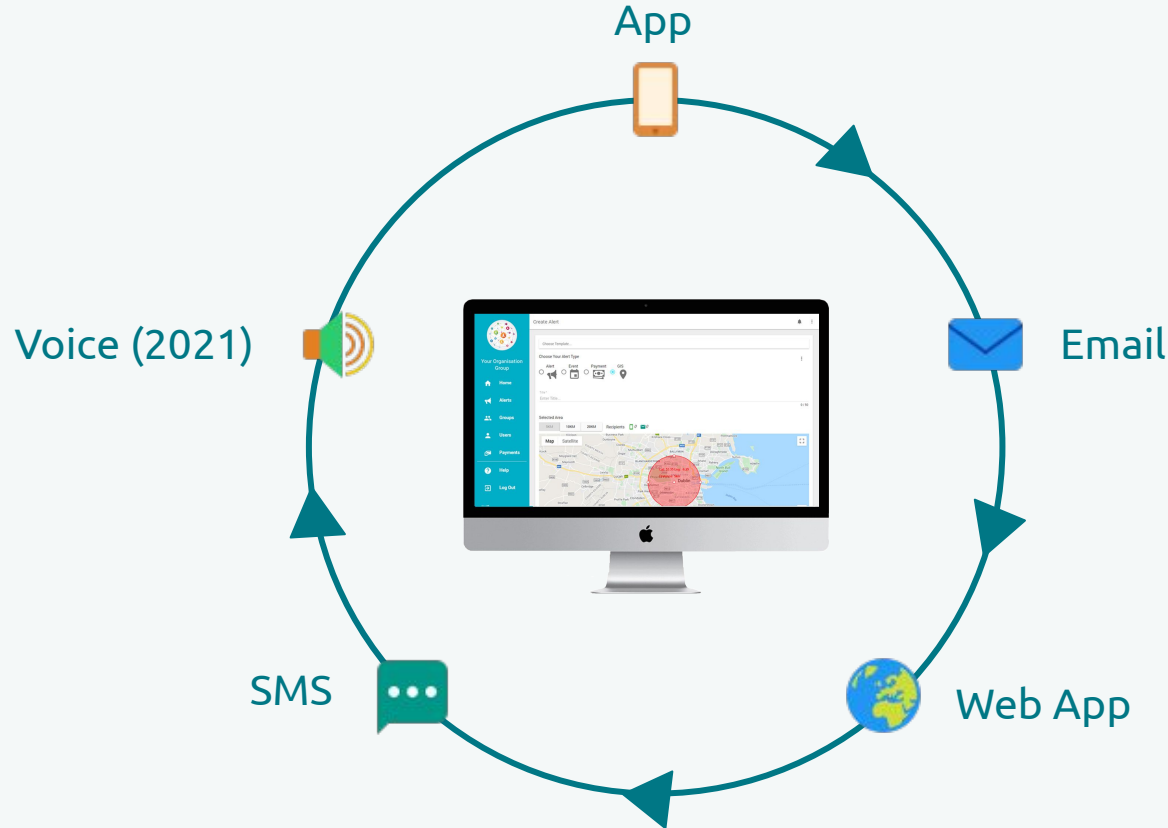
App

Email

Web App

SMS

Voice (2021)

Create Alert

Your Organisation Group

Home

Alerts

Groups

Users

Payments

Help

Log Out

Choose Template...

Choose Your Alert Type

Alert

Event

Payment

GIS

Title

Enter Title...

0 / 35

Selected Area

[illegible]

1KM

2KM

Recipients

Map

Satellite

Dublin